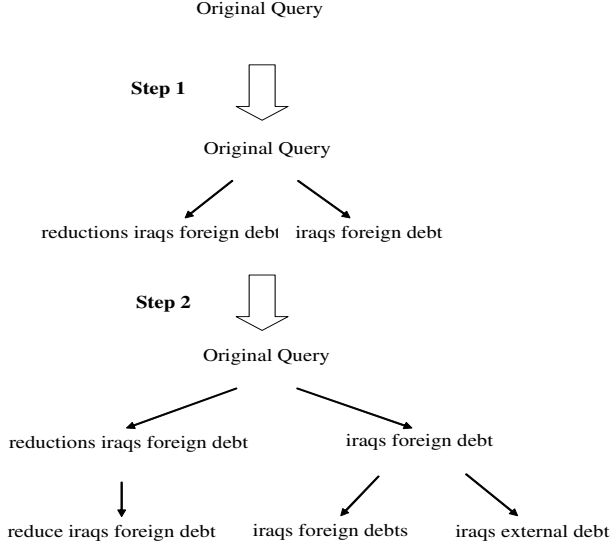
Original Query

Step 1

Original Query

reductions iraqs foreign debt

iraqs foreign debt

Step 2

Original Query

reductions iraqs foreign debt

iraqs foreign debt

reduce iraqs foreign debt

iraqs foreign debts

iraqs external debt